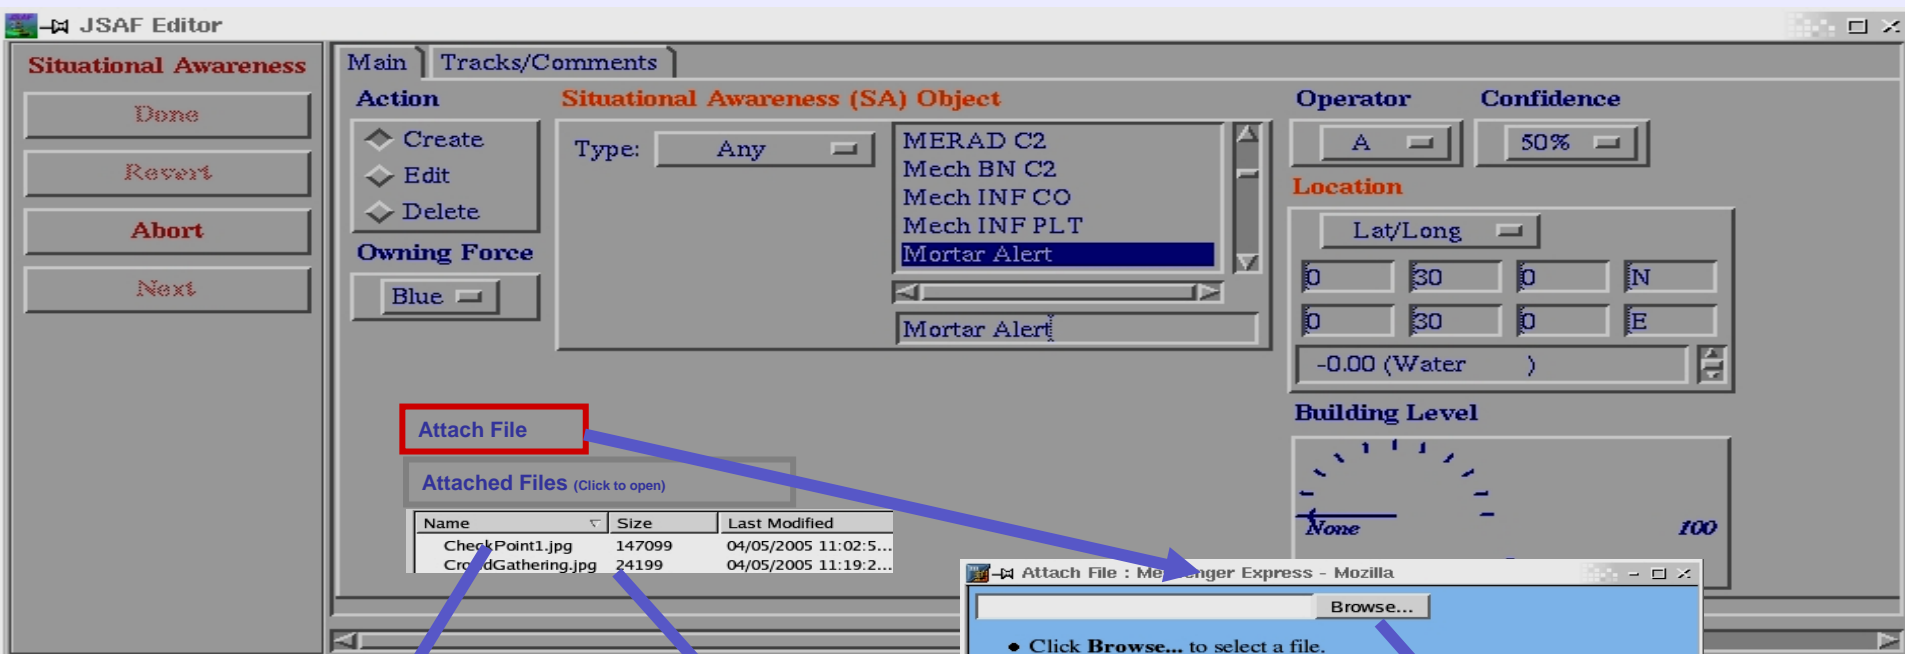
JSAF Editor

Situational Awareness

Done

Revert

Abort

Next

Main | Tracks/Comments

Action

Create

Edit

Delete

Owning Force

Blue

Situational Awareness (SA) Object

Type: Any

MERAD C2
Mech BN C2
Mech INF CO
Mech INF PLT
Mortar Alert

Mortar Alert

Operator

A

Confidence

50%

Location

Lat/Long

| 0 | 30 | 0 | N |
|---|---|---|---|
| 0 | 30 | 0 | E |

-0.00 (Water )

Building Level

None

100

Attach File

Attached Files (Click to open)

| Name | Size | Last Modified |
|---|---|---|
| CheckPoint1.jpg | 147099 | 04/05/2005 11:02:5... |
| Cro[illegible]dGathering.jpg | 24199 | 04/05/2005 11:19:2... |

Attach File : Me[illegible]nger Express - Mozilla

Browse...

Click Browse... to select a file.